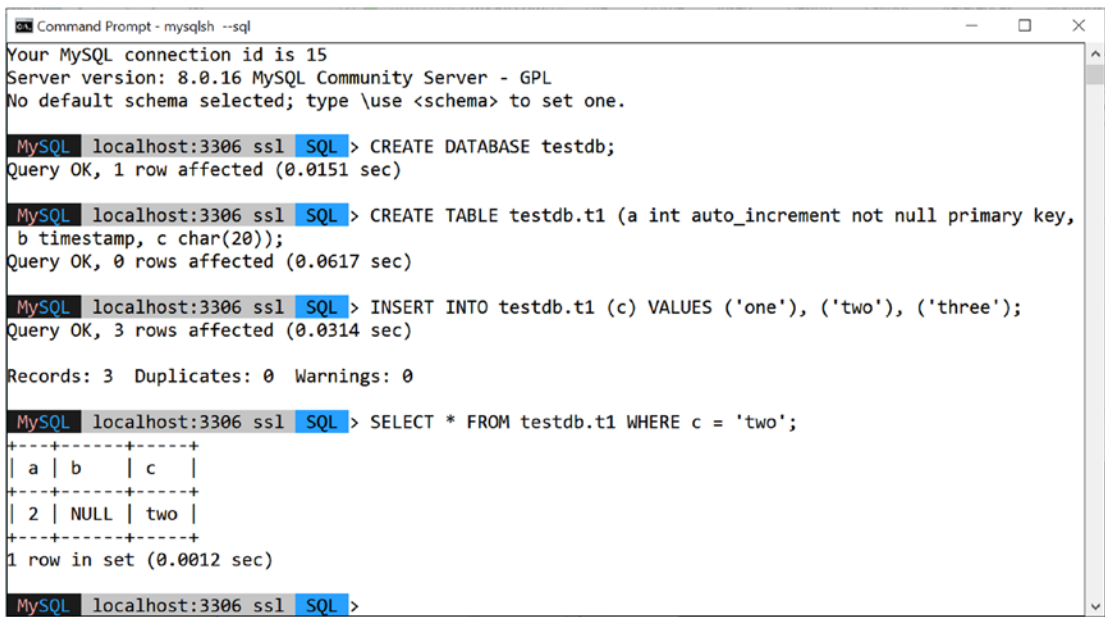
Command Prompt - mysqlsh --sql

Your MySQL connection id is 15
Server version: 8.0.16 MySQL Community Server - GPL
No default schema selected; type \use <schema> to set one.

MySQL localhost:3306 ssl SQL > CREATE DATABASE testdb;
Query OK, 1 row affected (0.0151 sec)

MySQL localhost:3306 ssl SQL > CREATE TABLE testdb.t1 (a int auto_increment not null primary key, b timestamp, c char(20));
Query OK, 0 rows affected (0.0617 sec)

MySQL localhost:3306 ssl SQL > INSERT INTO testdb.t1 (c) VALUES ('one'), ('two'), ('three');
Query OK, 3 rows affected (0.0314 sec)

Records: 3 Duplicates: 0 Warnings: 0

MySQL localhost:3306 ssl SQL > SELECT * FROM testdb.t1 WHERE c = 'two';
+---+------+-----+
| a | b | c |
+---+------+-----+
| 2 | NULL | two |
+---+------+-----+
1 row in set (0.0012 sec)

MySQL localhost:3306 ssl SQL >